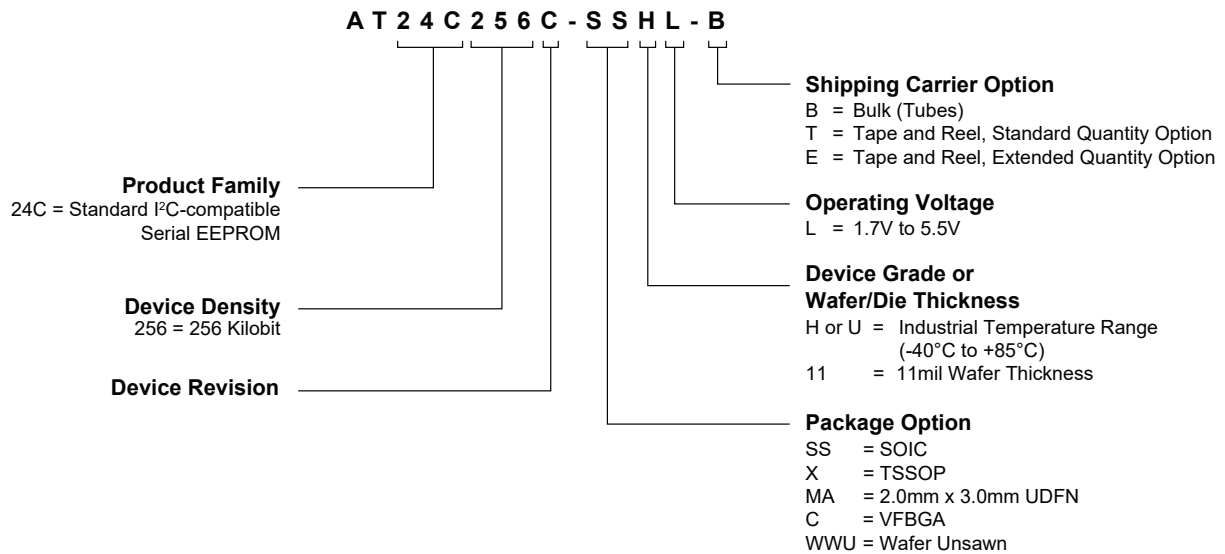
A T 2 4 C 2 5 6 C - S S H L - B

Shipping Carrier Option
B = Bulk (Tubes)
T = Tape and Reel, Standard Quantity Option
E = Tape and Reel, Extended Quantity Option

Product Family
24C = Standard I²C-compatible Serial EEPROM

Operating Voltage
L = 1.7V to 5.5V

Device Grade or Wafer/Die Thickness
H or U = Industrial Temperature Range (-40°C to +85°C)
11 = 11mil Wafer Thickness

Device Density
256 = 256 Kilobit

Device Revision

Package Option
SS = SOIC
X = TSSOP
MA = 2.0mm x 3.0mm UDFN
C = VFBGA
WWU = Wafer Unsawn